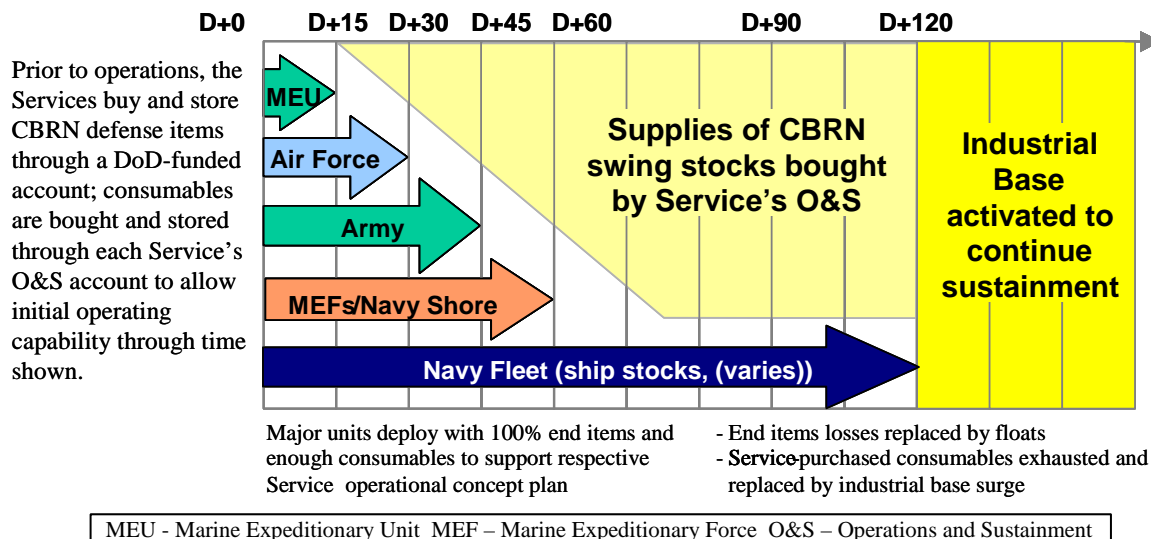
D+0 D+15 D+30 D+45 D+60 D+90 D+120

Prior to operations, the Services buy and store CBRN defense items through a DoD-funded account; consumables are bought and stored through each Service's O&S account to allow initial operating capability through time shown.

MEU

Air Force

Army

MEFs/Navy Shore

Navy Fleet (ship stocks, (varies))

Supplies of CBRN swing stocks bought by Service's O&S

Industrial Base activated to continue sustainment

Major units deploy with 100% end items and enough consumables to support respective Service operational concept plan

- End items losses replaced by floats
- Service-purchased consumables exhausted and replaced by industrial base surge

MEU - Marine Expeditionary Unit MEF – Marine Expeditionary Force O&S – Operations and Sustainment